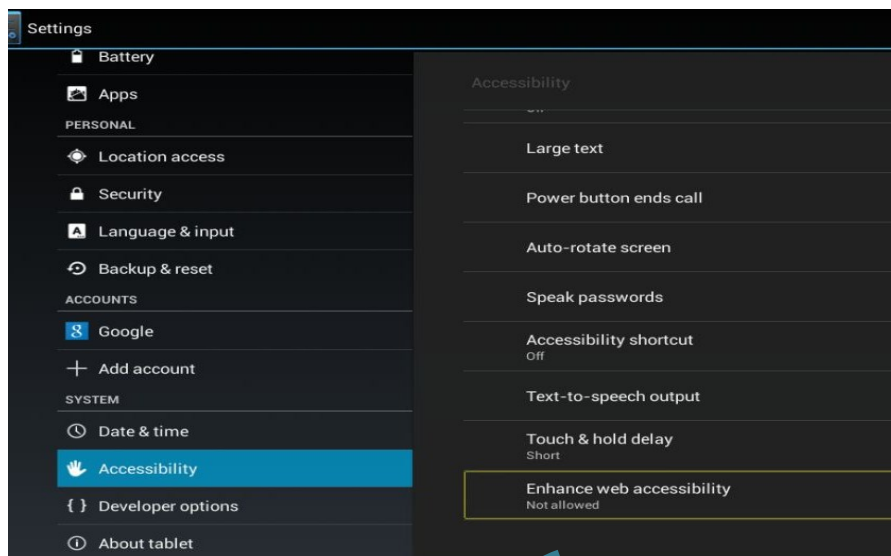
Settings

Battery

Apps

PERSONAL

Location access

Security

Language & input

Backup & reset

ACCOUNTS

Google

Add account

SYSTEM

Date & time

Accessibility

Developer options

About tablet

Accessibility

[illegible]

Large text

Power button ends call

Auto-rotate screen

Speak passwords

Accessibility shortcut
Off

Text-to-speech output

Touch & hold delay
Short

Enhance web accessibility
Not allowed